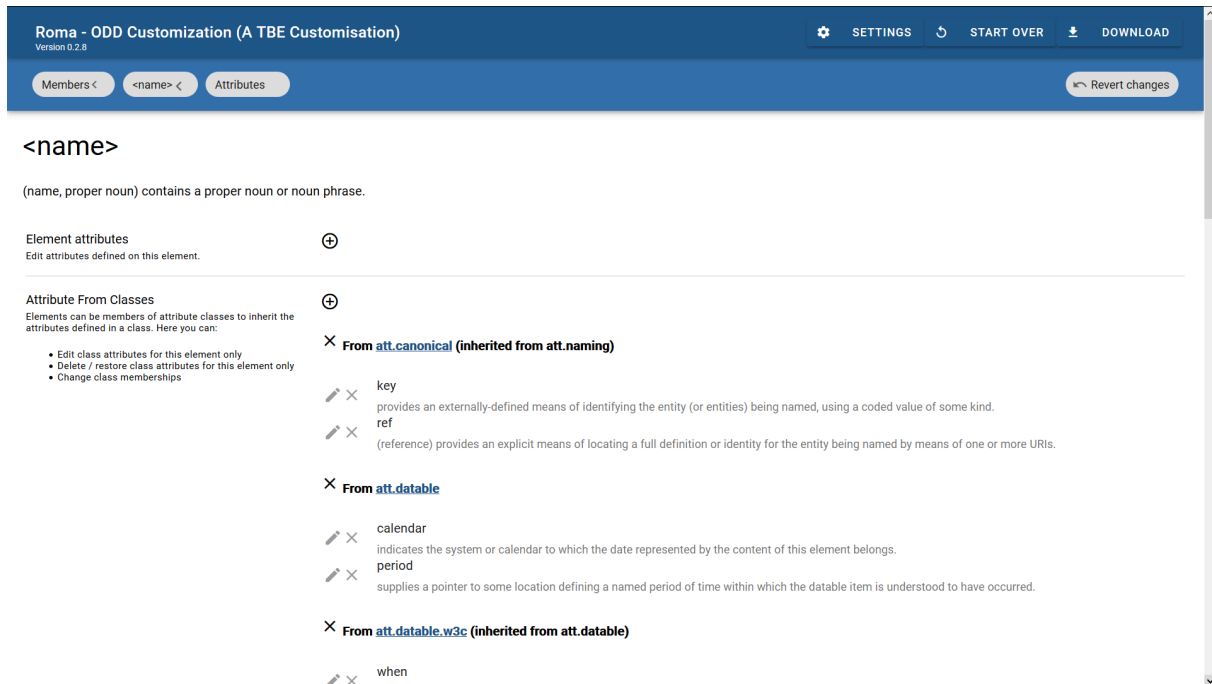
Roma - ODD Customization (A TBE Customisation)
Version 0.2.8

SETTINGS START OVER DOWNLOAD

Members < <name> < Attributes

Revert changes

<name>

(name, proper noun) contains a proper noun or noun phrase.

Element attributes
Edit attributes defined on this element.

Attribute From Classes
Elements can be members of attribute classes to inherit the attributes defined in a class. Here you can:

- Edit class attributes for this element only
- Delete / restore class attributes for this element only
- Change class memberships

From att.canonical (inherited from att.naming)

key
provides an externally-defined means of identifying the entity (or entities) being named, using a coded value of some kind.

ref
(reference) provides an explicit means of locating a full definition or identity for the entity being named by means of one or more URIs.

From att.datable

calendar
indicates the system or calendar to which the date represented by the content of this element belongs.

period
supplies a pointer to some location defining a named period of time within which the datable item is understood to have occurred.

From att.datable.w3c (inherited from att.datable)

when